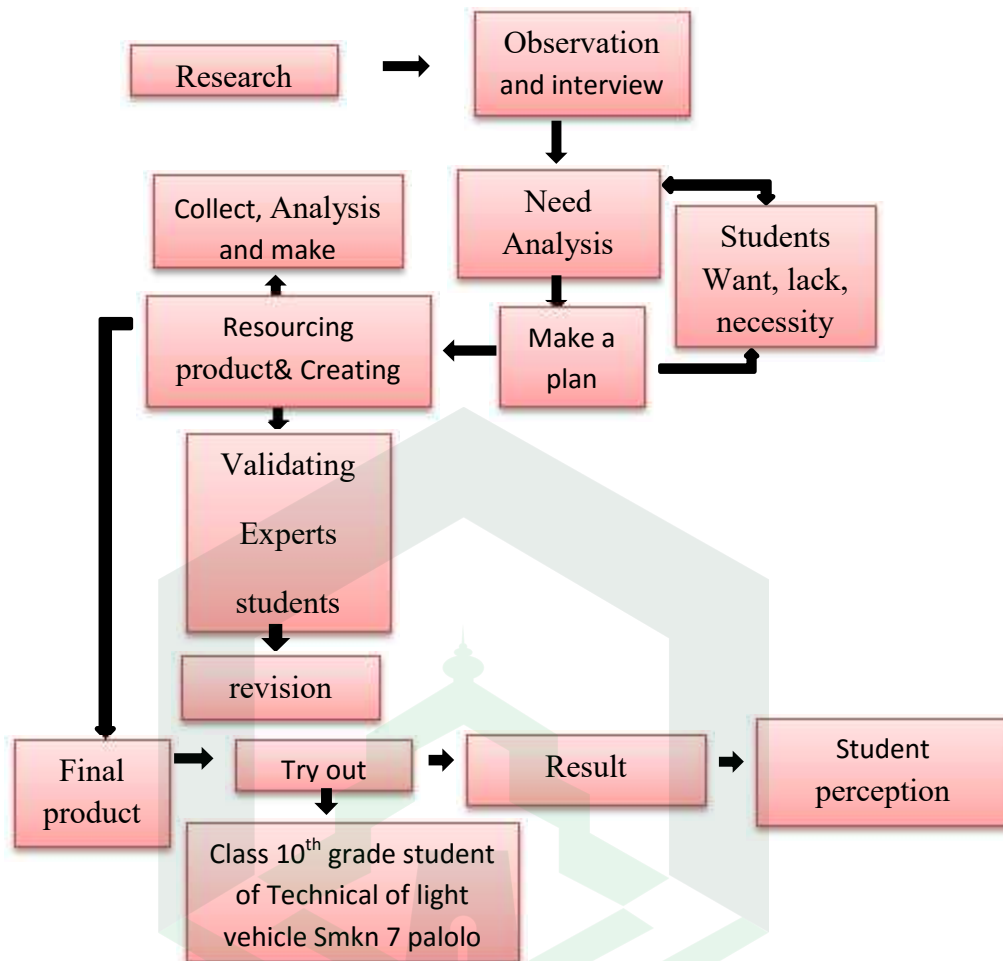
Research

Observation and interview

Need Analysis

Students Want, lack, necessity

Make a plan

Resourcing product& Creating

Collect, Analysis and make

Validating

Experts

students

revision

Final product

Try out

Result

Student perception

Class 10$^{th}$ grade student of Technical of light vehicle Smkn 7 palolo